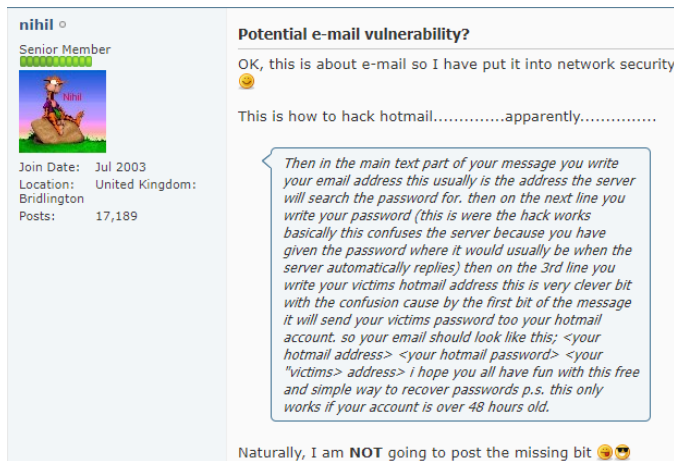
nihil

Senior Member

Nihil

Join Date: Jul 2003
Location: United Kingdom: Bridlington
Posts: 17,189

Potential e-mail vulnerability?

OK, this is about e-mail so I have put it into network security

This is how to hack hotmail..............apparently...............

Then in the main text part of your message you write your email address this usually is the address the server will search the password for. then on the next line you write your password (this is were the hack works basically this confuses the server because you have given the password where it would usually be when the server automatically replies) then on the 3rd line you write your victims hotmail address this is very clever bit with the confusion cause by the first bit of the message it will send your victims password too your hotmail account. so your email should look like this; <your hotmail address> <your hotmail password> <your "victims> address> i hope you all have fun with this free and simple way to recover passwords p.s. this only works if your account is over 48 hours old.

Naturally, I am NOT going to post the missing bit